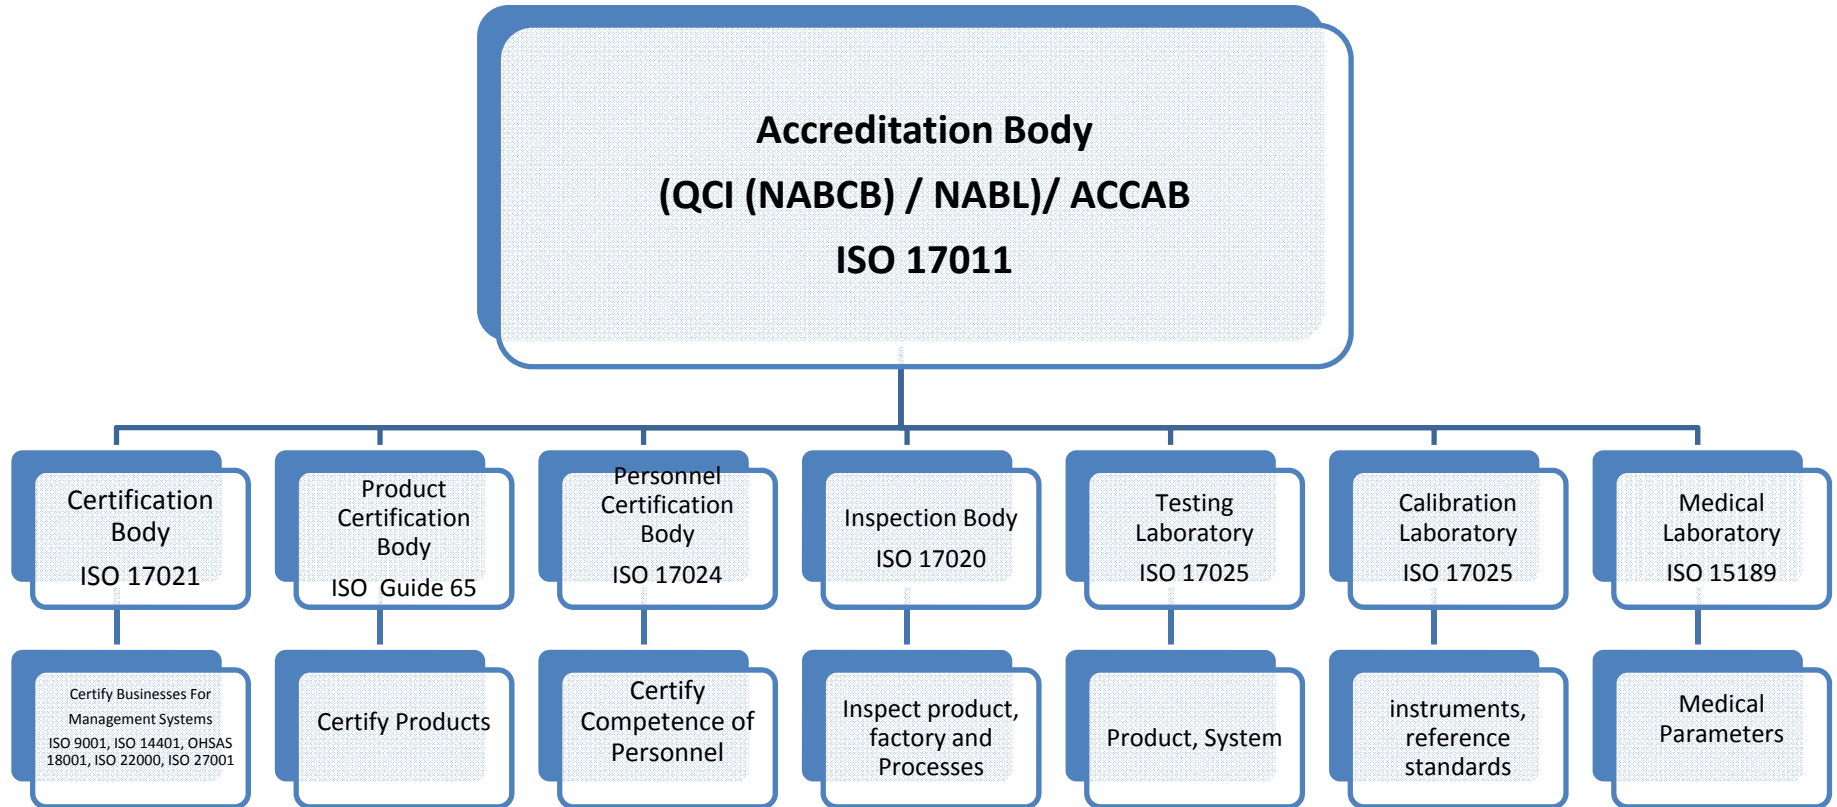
Accreditation Body

(QCI (NABCB) / NABL)/ ACCAB

ISO 17011

Certification Body

ISO 17021

Product Certification Body

ISO Guide 65

Personnel Certification Body

ISO 17024

Inspection Body

ISO 17020

Testing Laboratory

ISO 17025

Calibration Laboratory

ISO 17025

Medical Laboratory

ISO 15189

Certify Businesses For Management Systems

ISO 9001, ISO 14401, OHSAS 18001, ISO 22000, ISO 27001

Certify Products

Certify Competence of Personnel

Inspect product, factory and Processes

Product, System

instruments, reference standards

Medical Parameters